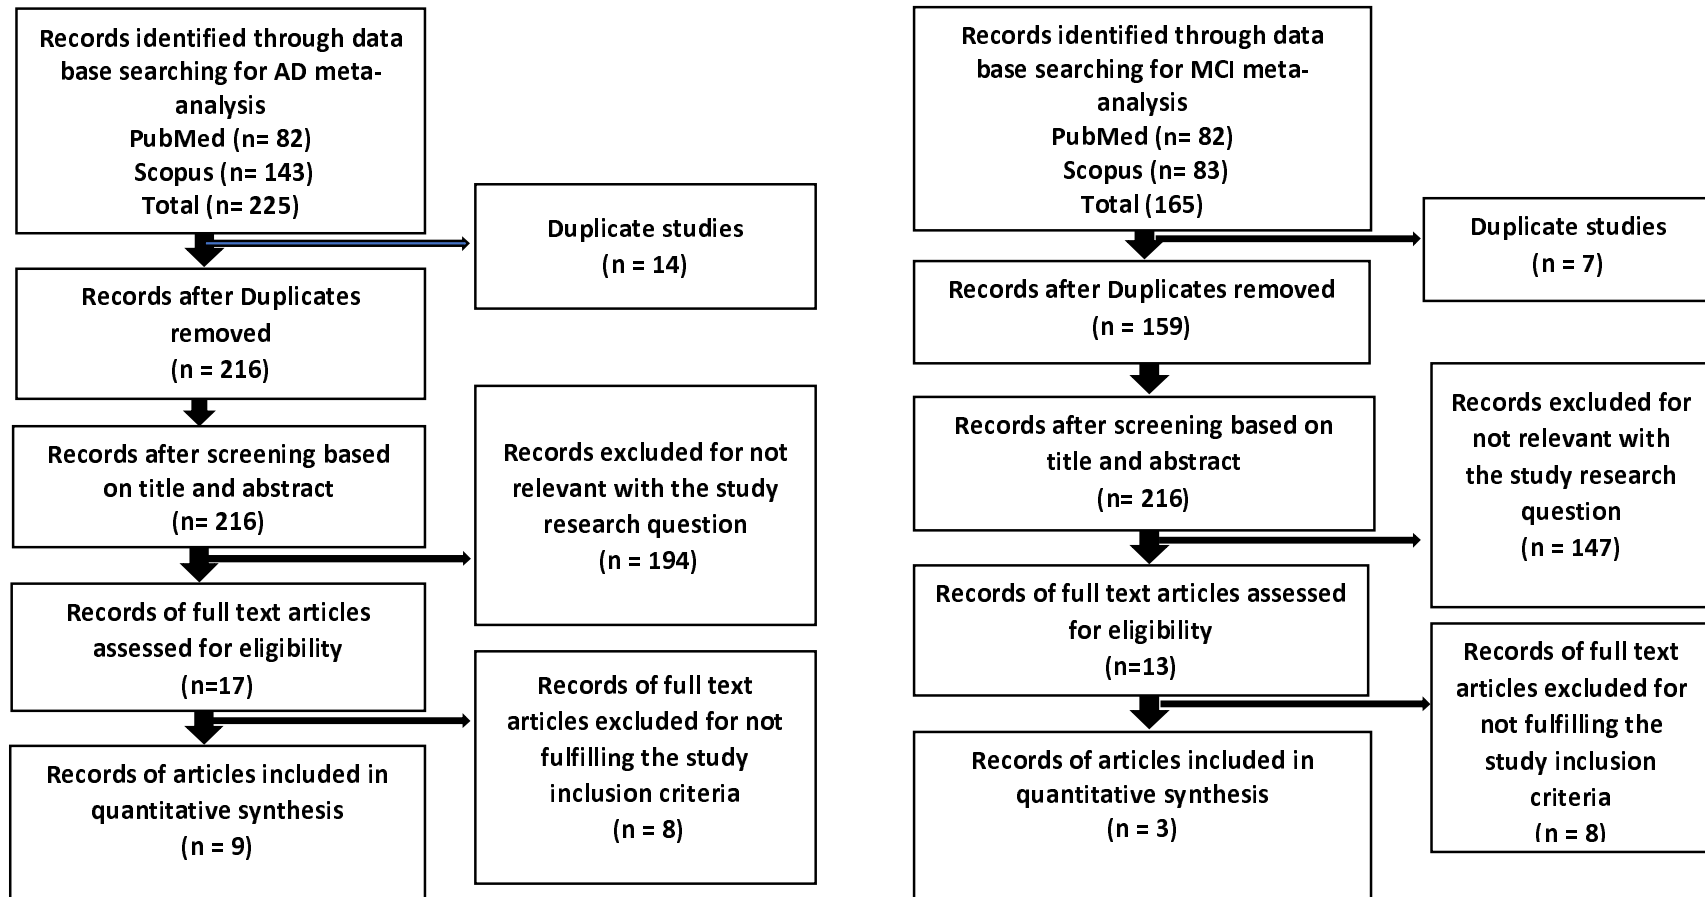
Records identified through data base searching for AD meta-analysis
PubMed (n= 82)
Scopus (n= 143)
Total (n= 225)

Duplicate studies
(n = 14)

Records after Duplicates removed
(n = 216)

Records after screening based on title and abstract
(n= 216)

Records excluded for not relevant with the study research question
(n = 194)

Records of full text articles assessed for eligibility
(n=17)

Records of full text articles excluded for not fulfilling the study inclusion criteria
(n = 8)

Records of articles included in quantitative synthesis
(n = 9)

Records identified through data base searching for MCI meta-analysis
PubMed (n= 82)
Scopus (n= 83)
Total (165)

Duplicate studies
(n = 7)

Records after Duplicates removed
(n = 159)

Records after screening based on title and abstract
(n= 216)

Records excluded for not relevant with the study research question
(n = 147)

Records of full text articles assessed for eligibility
(n=13)

Records of full text articles excluded for not fulfilling the study inclusion criteria
(n = 8)

Records of articles included in quantitative synthesis
(n = 3)